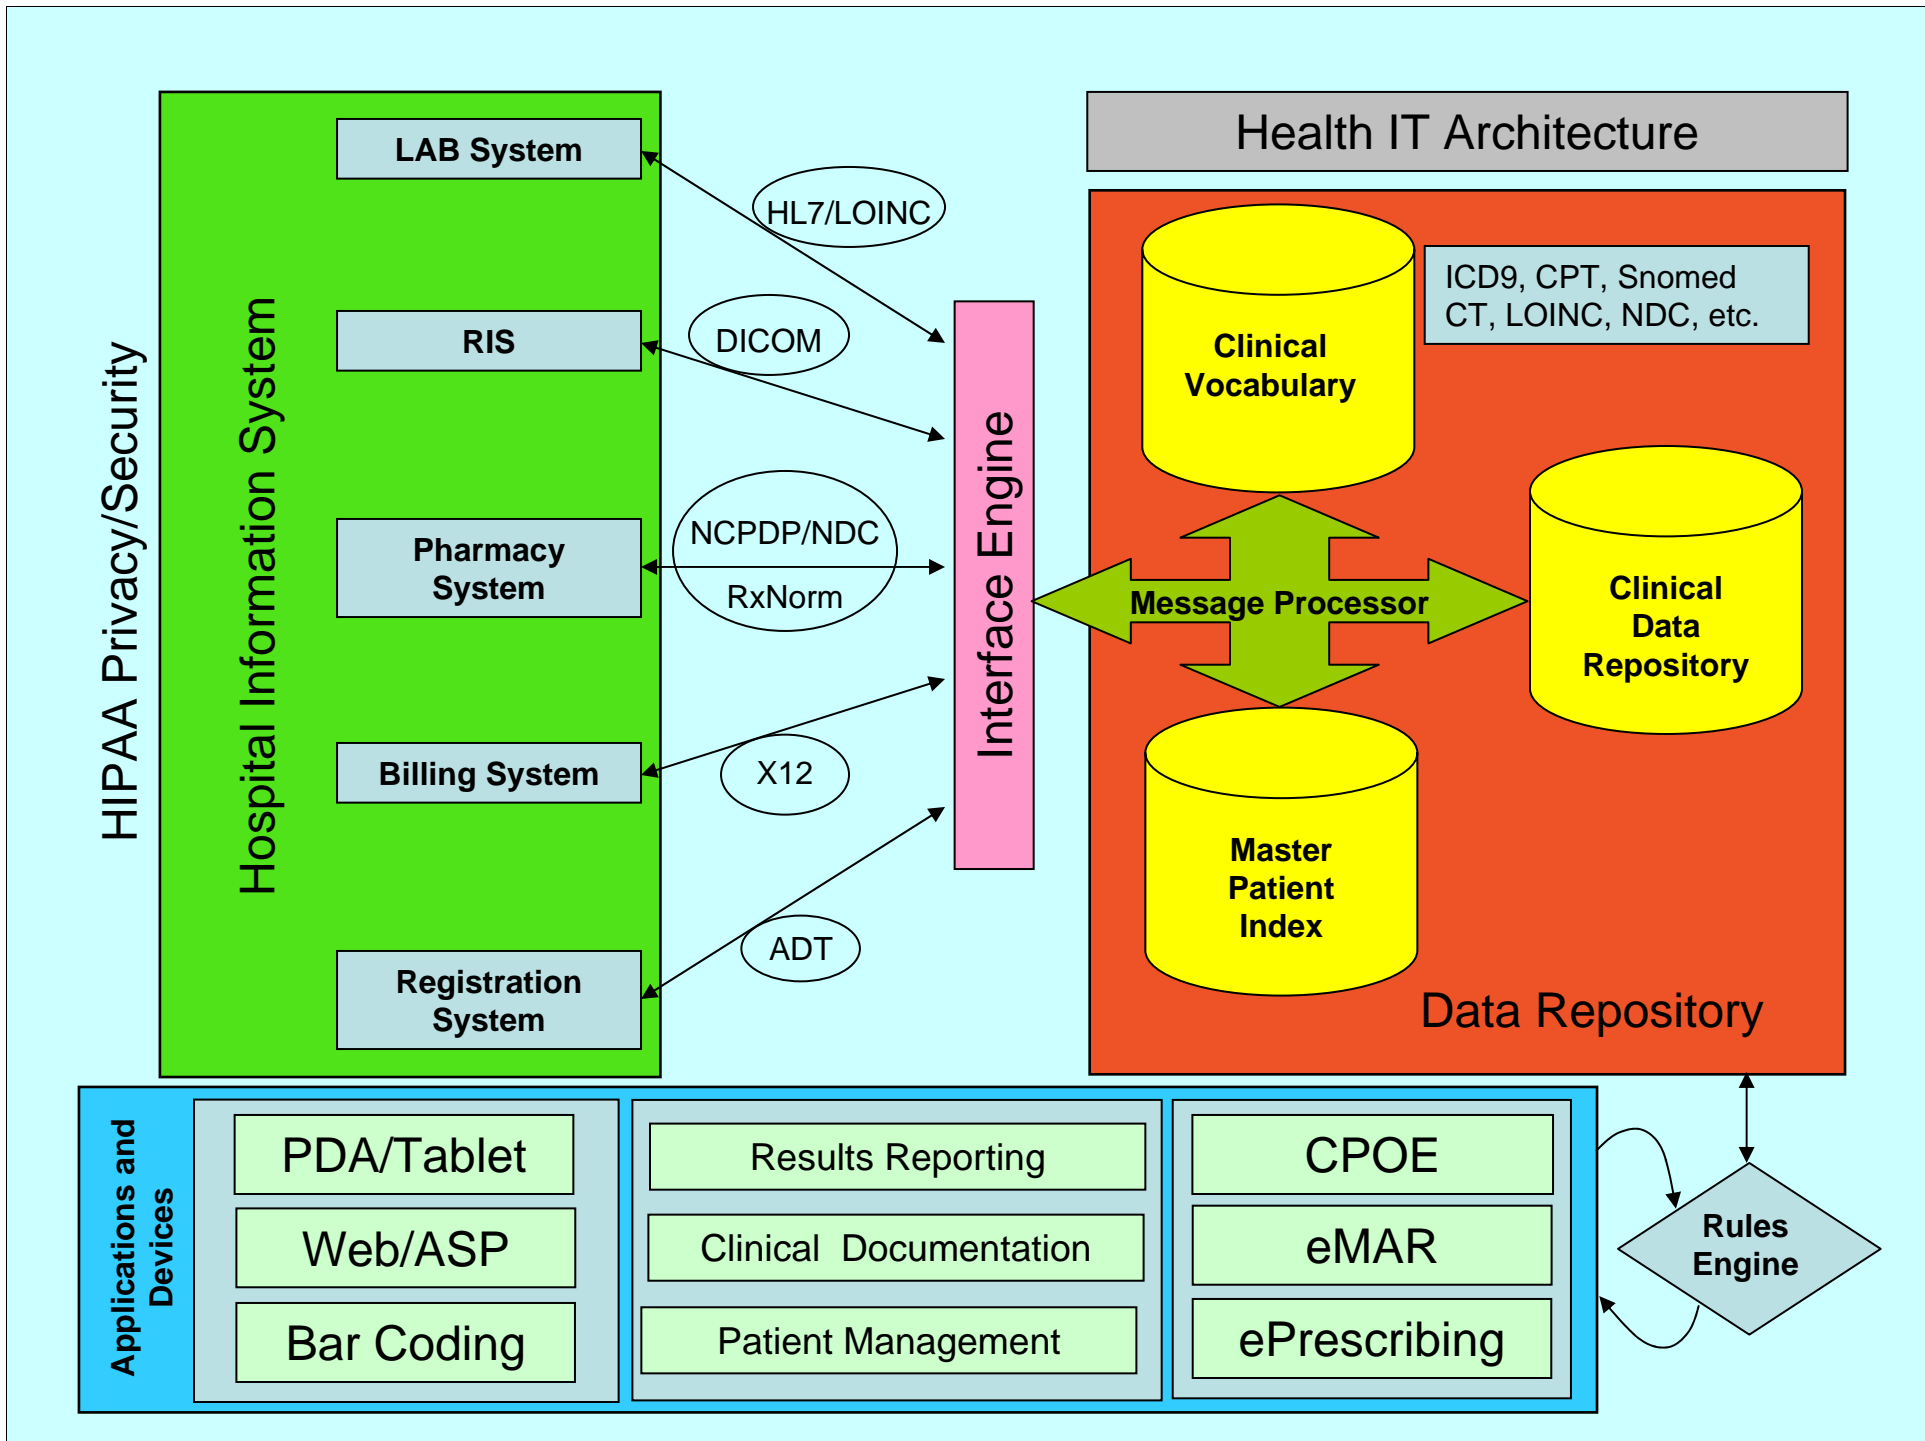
HIPAA Privacy/Security

Hospital Information System

LAB System

RIS

Pharmacy System

Billing System

Registration System

HL7/LOINC

DICOM

NCPDP/NDC

RxNorm

X12

ADT

Interface Engine

Health IT Architecture

Clinical Vocabulary

ICD9, CPT, Snomed CT, LOINC, NDC, etc.

Message Processor

Clinical Data Repository

Master Patient Index

Data Repository

Applications and Devices

PDA/Tablet

Web/ASP

Bar Coding

Results Reporting

Clinical Documentation

Patient Management

CPOE

eMAR

ePrescribing

Rules Engine